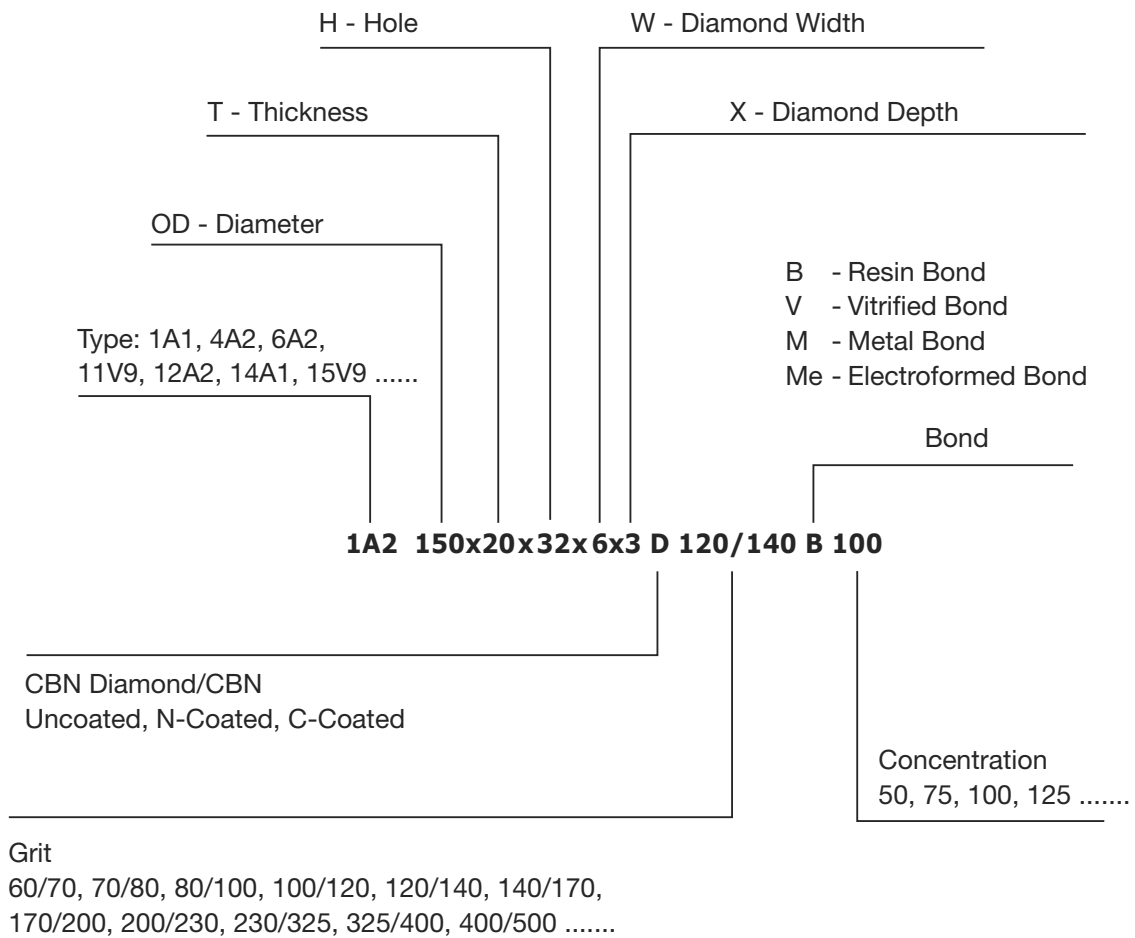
H - Hole

W - Diamond Width

T - Thickness

X - Diamond Depth

OD - Diameter

B - Resin Bond
V - Vitrified Bond
M - Metal Bond
Me - Electroformed Bond

Type: 1A1, 4A2, 6A2, 11V9, 12A2, 14A1, 15V9 ......

Bond

**1A2 150x20x32x6x3 D 120/140 B 100**

CBN Diamond/CBN
Uncoated, N-Coated, C-Coated

Concentration
50, 75, 100, 125 .......

Grit
60/70, 70/80, 80/100, 100/120, 120/140, 140/170, 170/200, 200/230, 230/325, 325/400, 400/500 .......